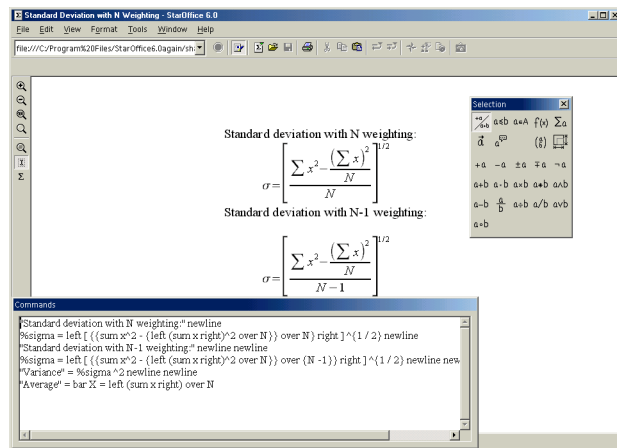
Standard Deviation with N Weighting - StarOffice 6.0

File Edit View Format Tools Window Help

file:///C:/Program%20Files/StarOffice6.0again/sh

Standard deviation with N weighting:

$\sigma = \left[ \frac{\sum x^2 - \frac{\left(\sum x\right)^2}{N}}{N} \right]^{1/2}$

Standard deviation with N-1 weighting:

$\sigma = \left[ \frac{\sum x^2 - \frac{\left(\sum x\right)^2}{N}}{N-1} \right]^{1/2}$

Selection

a≤b a∊A f(x) Σa

+a −a ±a ∓a ¬a

a+b a·b a×b a∗b a∧b

a−b $\frac{a}{b}$ a÷b a/b a∨b

a∘b

Commands

"Standard deviation with N weighting:" newline
%sigma = left [ {{sum x^2 - {left (sum x right)^2 over N}} over N} right ]^{1 / 2} newline
"Standard deviation with N-1 weighting:" newline newline
%sigma = left [ {{sum x^2 - {left (sum x right)^2 over N}} over {N -1}} right ]^{1 / 2} newline new
"Variance" = %sigma ^2 newline newline
"Average" = bar X = left (sum x right) over N